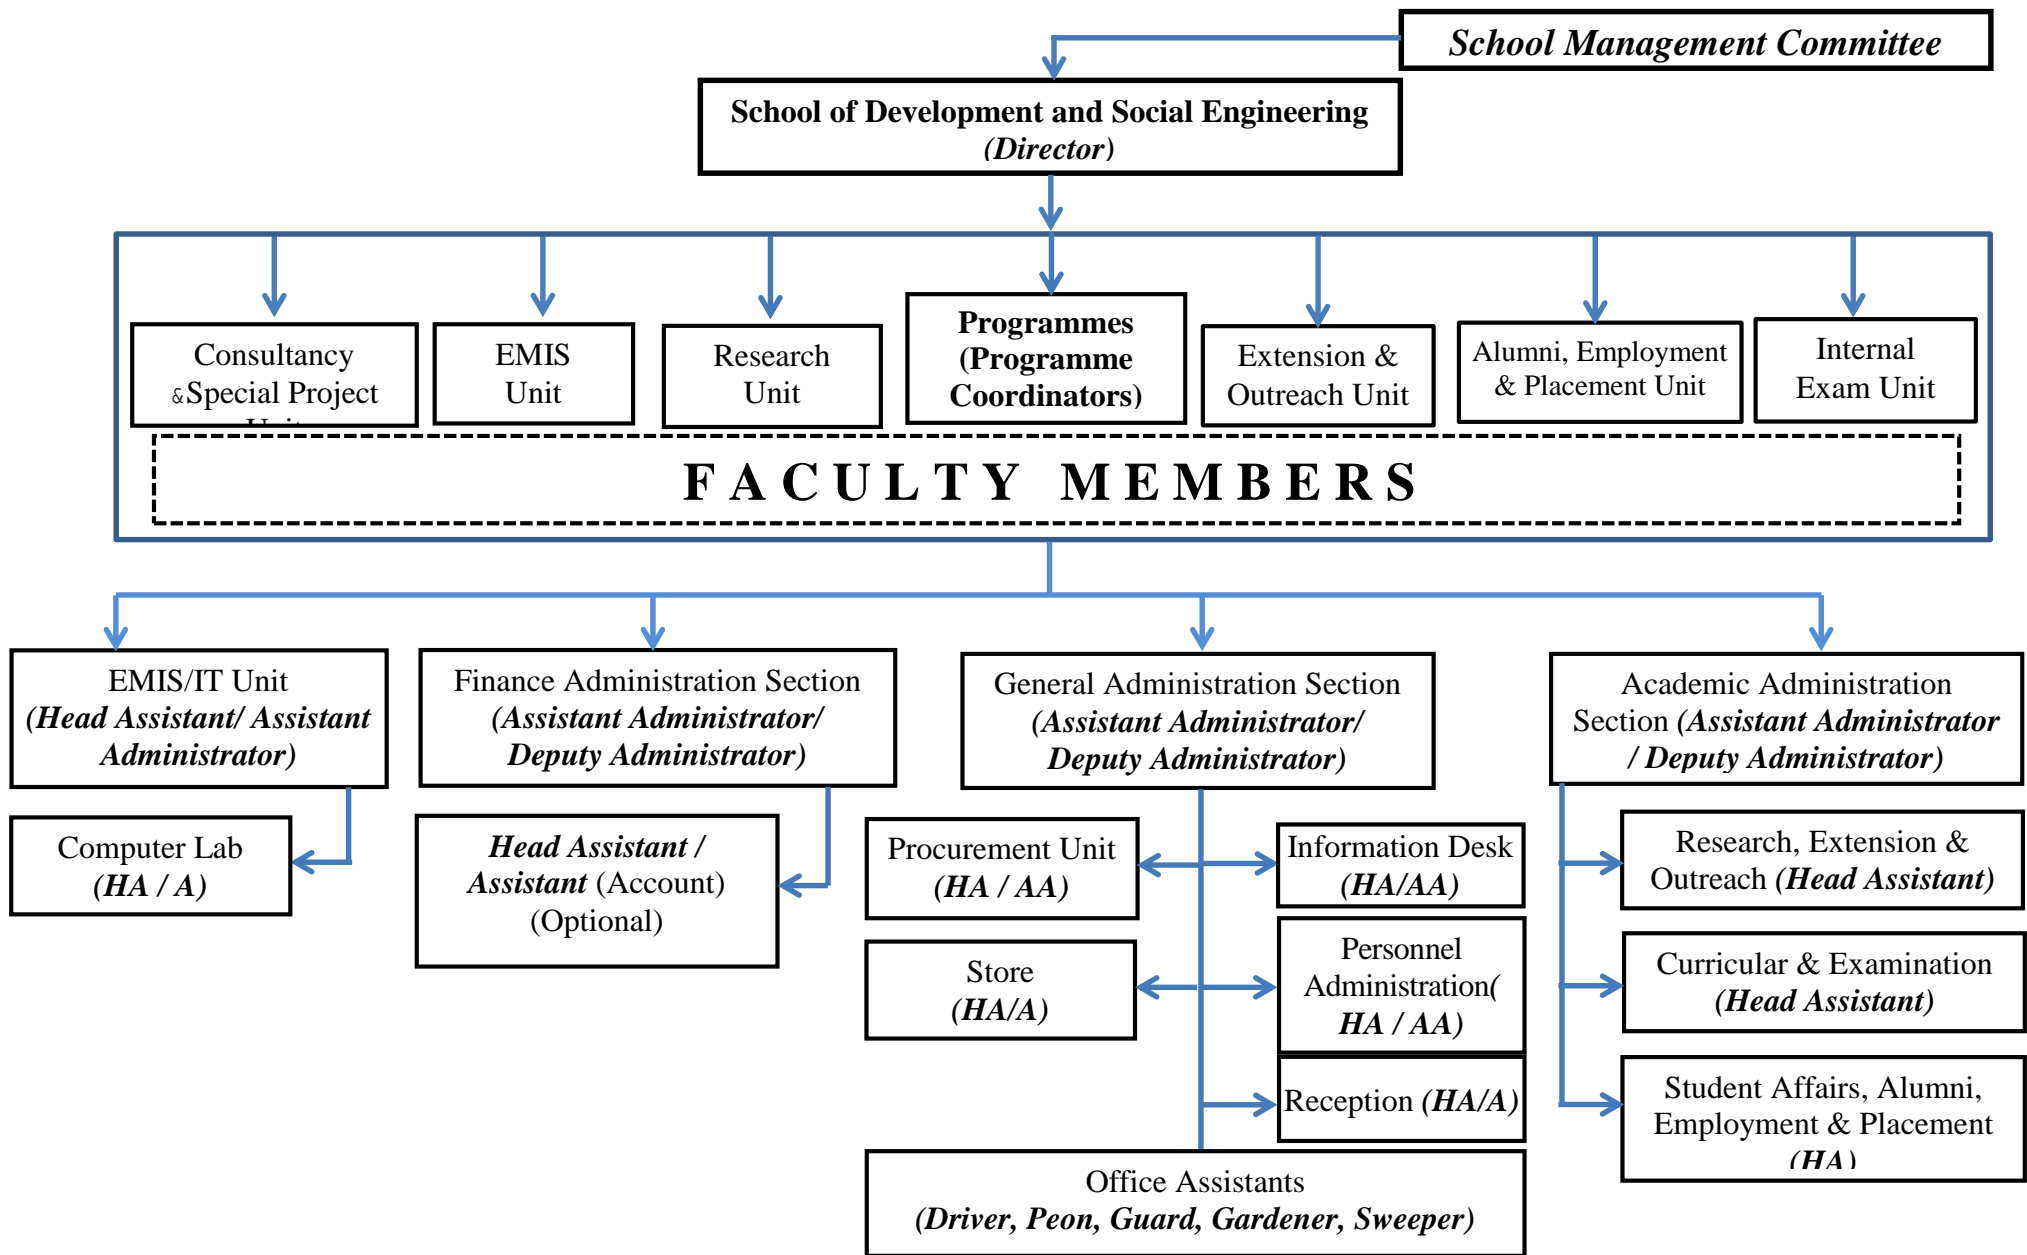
School Management Committee

School of Development and Social Engineering
(Director)

Consultancy &Special Project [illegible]

EMIS Unit

Research Unit

Programmes (Programme Coordinators)

Extension & Outreach Unit

Alumni, Employment & Placement Unit

Internal Exam Unit

FACULTY MEMBERS

EMIS/IT Unit
(Head Assistant/ Assistant Administrator)

Computer Lab
(HA / A)

Finance Administration Section
(Assistant Administrator/ Deputy Administrator)

Head Assistant / Assistant (Account) (Optional)

General Administration Section
(Assistant Administrator/ Deputy Administrator)

Procurement Unit
(HA / AA)

Information Desk
(HA/AA)

Store
(HA/A)

Personnel Administration( HA / AA)

Reception (HA/A)

Office Assistants
(Driver, Peon, Guard, Gardener, Sweeper)

Academic Administration Section (Assistant Administrator / Deputy Administrator)

Research, Extension & Outreach (Head Assistant)

Curricular & Examination (Head Assistant)

Student Affairs, Alumni, Employment & Placement (HA)